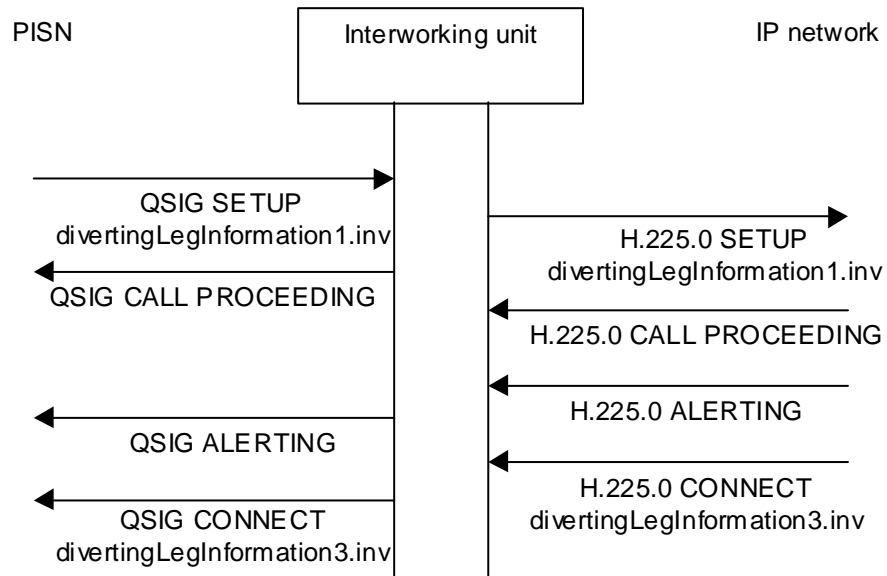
PISN

Interworking unit

IP network

QSIG SETUP
divertingLegInformation1.inv

H.225.0 SETUP
divertingLegInformation1.inv

QSIG CALL PROCEEDING

H.225.0 CALL PROCEEDING

H.225.0 ALERTING

QSIG ALERTING

H.225.0 CONNECT
divertingLegInformation3.inv

QSIG CONNECT
divertingLegInformation3.inv